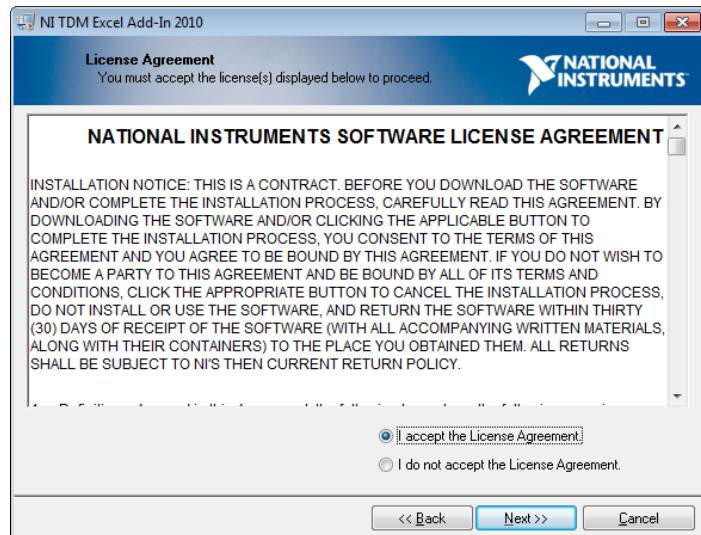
NI TDM Excel Add-In 2010

License Agreement
You must accept the license(s) displayed below to proceed.

NATIONAL INSTRUMENTS

NATIONAL INSTRUMENTS SOFTWARE LICENSE AGREEMENT

INSTALLATION NOTICE: THIS IS A CONTRACT. BEFORE YOU DOWNLOAD THE SOFTWARE AND/OR COMPLETE THE INSTALLATION PROCESS, CAREFULLY READ THIS AGREEMENT. BY DOWNLOADING THE SOFTWARE AND/OR CLICKING THE APPLICABLE BUTTON TO COMPLETE THE INSTALLATION PROCESS, YOU CONSENT TO THE TERMS OF THIS AGREEMENT AND YOU AGREE TO BE BOUND BY THIS AGREEMENT. IF YOU DO NOT WISH TO BECOME A PARTY TO THIS AGREEMENT AND BE BOUND BY ALL OF ITS TERMS AND CONDITIONS, CLICK THE APPROPRIATE BUTTON TO CANCEL THE INSTALLATION PROCESS, DO NOT INSTALL OR USE THE SOFTWARE, AND RETURN THE SOFTWARE WITHIN THIRTY (30) DAYS OF RECEIPT OF THE SOFTWARE (WITH ALL ACCOMPANYING WRITTEN MATERIALS, ALONG WITH THEIR CONTAINERS) TO THE PLACE YOU OBTAINED THEM. ALL RETURNS SHALL BE SUBJECT TO NI'S THEN CURRENT RETURN POLICY.

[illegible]

I accept the License Agreement.
I do not accept the License Agreement.

<< Back
Next >>
Cancel